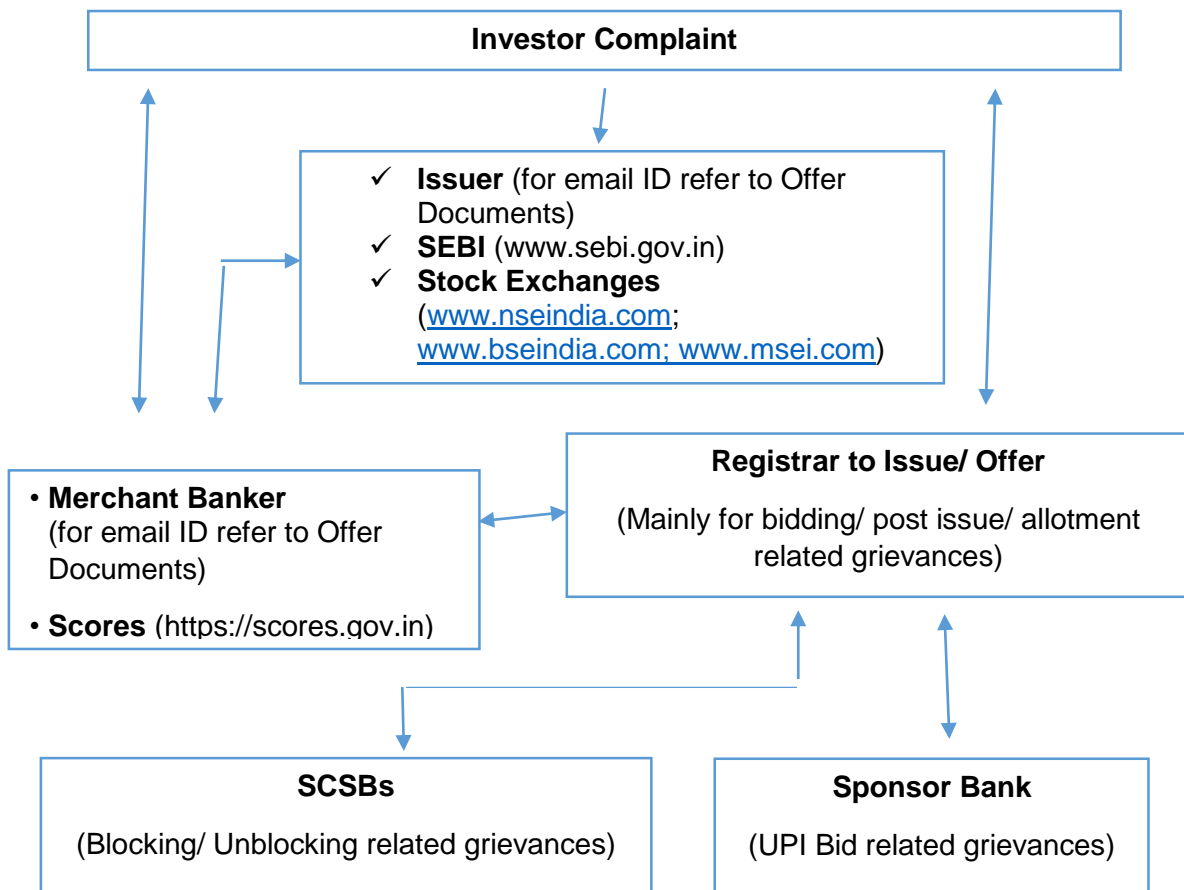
Investor Complaint

✓ Issuer (for email ID refer to Offer Documents)
✓ SEBI (www.sebi.gov.in)
✓ Stock Exchanges (www.nseindia.com; www.bseindia.com; www.msei.com)

• Merchant Banker (for email ID refer to Offer Documents)
• Scores (https://scores.gov.in)

Registrar to Issue/ Offer

(Mainly for bidding/ post issue/ allotment related grievances)

SCSBs

(Blocking/ Unblocking related grievances)

Sponsor Bank

(UPI Bid related grievances)